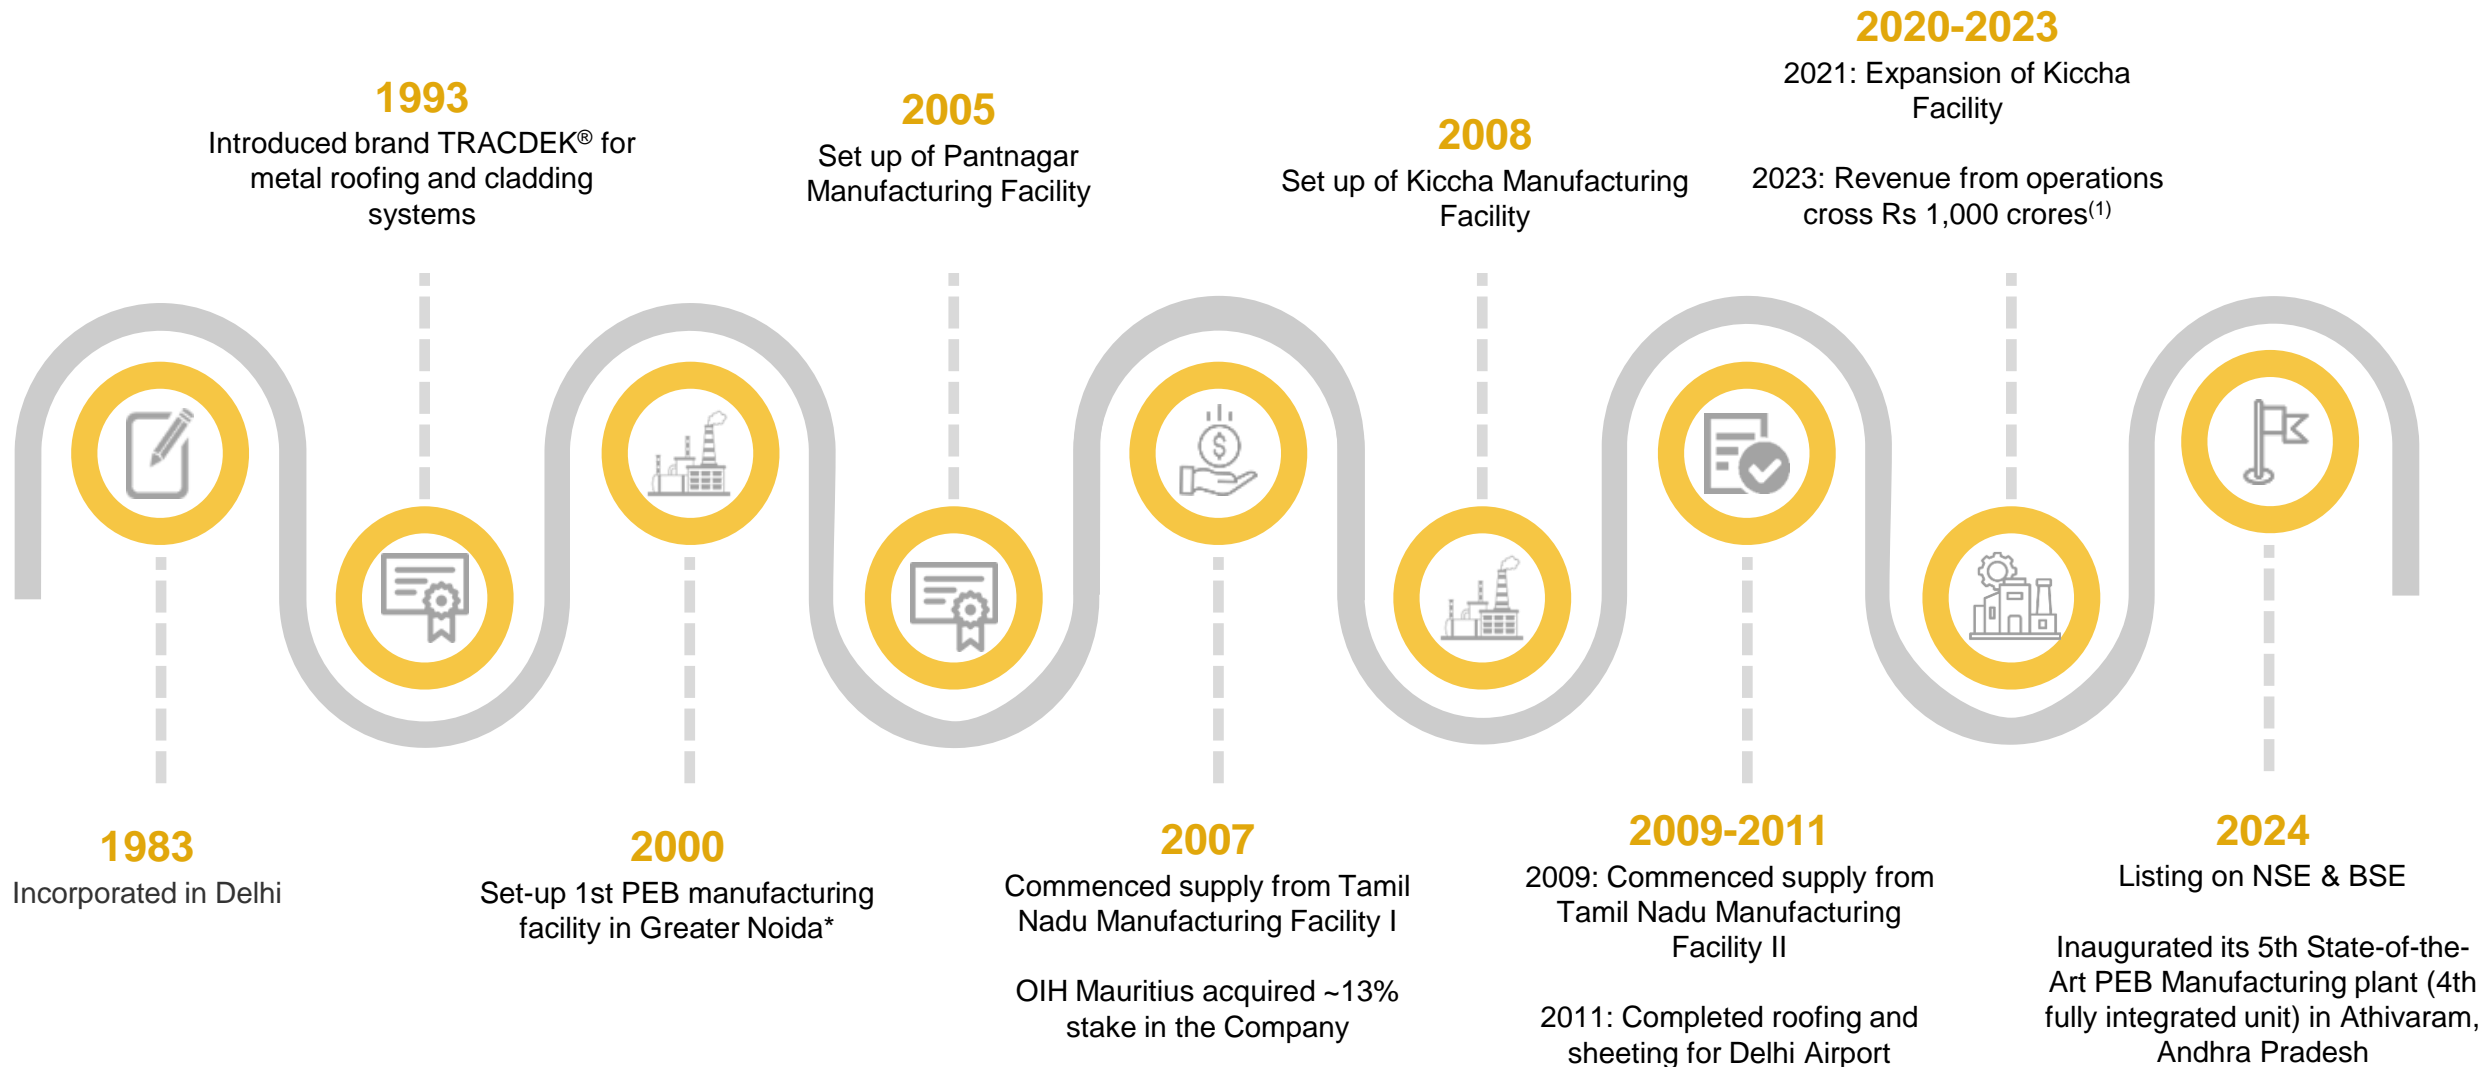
1983
Incorporated in Delhi

1993
Introduced brand TRACDEK® for metal roofing and cladding systems

2000
Set-up 1st PEB manufacturing facility in Greater Noida*

2005
Set up of Pantnagar Manufacturing Facility

2007
Commenced supply from Tamil Nadu Manufacturing Facility I

OIH Mauritius acquired ~13% stake in the Company

2008
Set up of Kiccha Manufacturing Facility

2009-2011
2009: Commenced supply from Tamil Nadu Manufacturing Facility II

2011: Completed roofing and sheeting for Delhi Airport

2020-2023
2021: Expansion of Kiccha Facility

2023: Revenue from operations cross Rs 1,000 crores$^{(1)}$

2024
Listing on NSE & BSE

Inaugurated its 5th State-of-the-Art PEB Manufacturing plant (4th fully integrated unit) in Athivaram, Andhra Pradesh